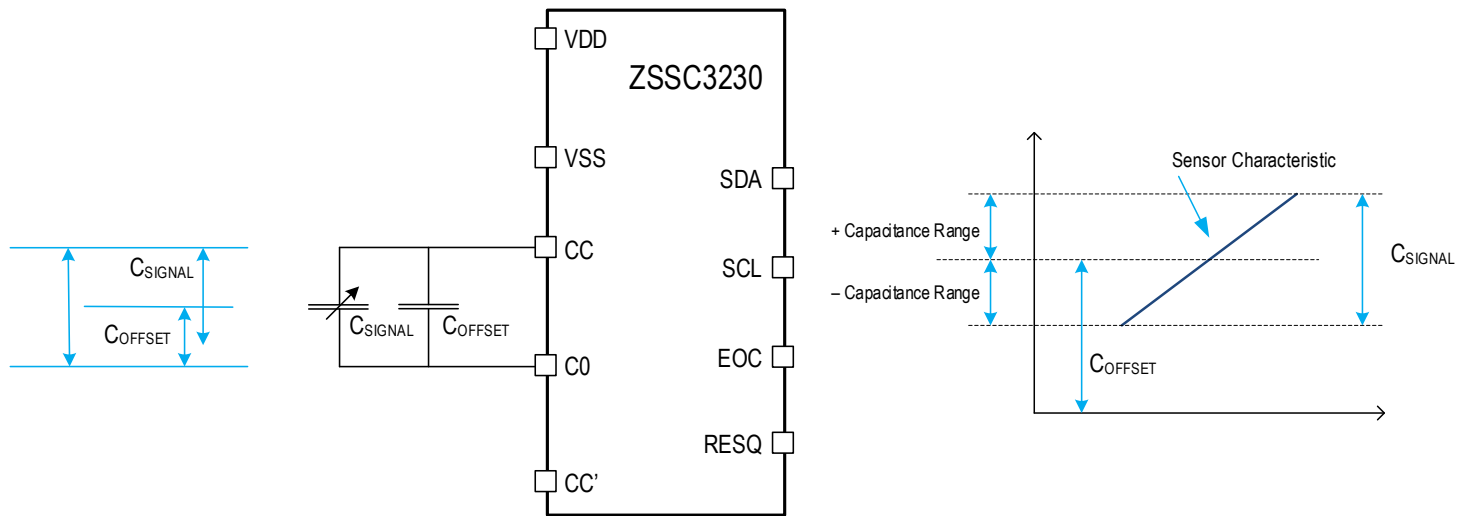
$C_{SIGNAL}$

$C_{OFFSET}$

VDD

ZSSC3230

VSS

SDA

CC

SCL

$C_{SIGNAL}$

$C_{OFFSET}$

C0

EOC

RESQ

CC’

Sensor Characteristic

+ Capacitance Range

– Capacitance Range

$C_{SIGNAL}$

$C_{OFFSET}$